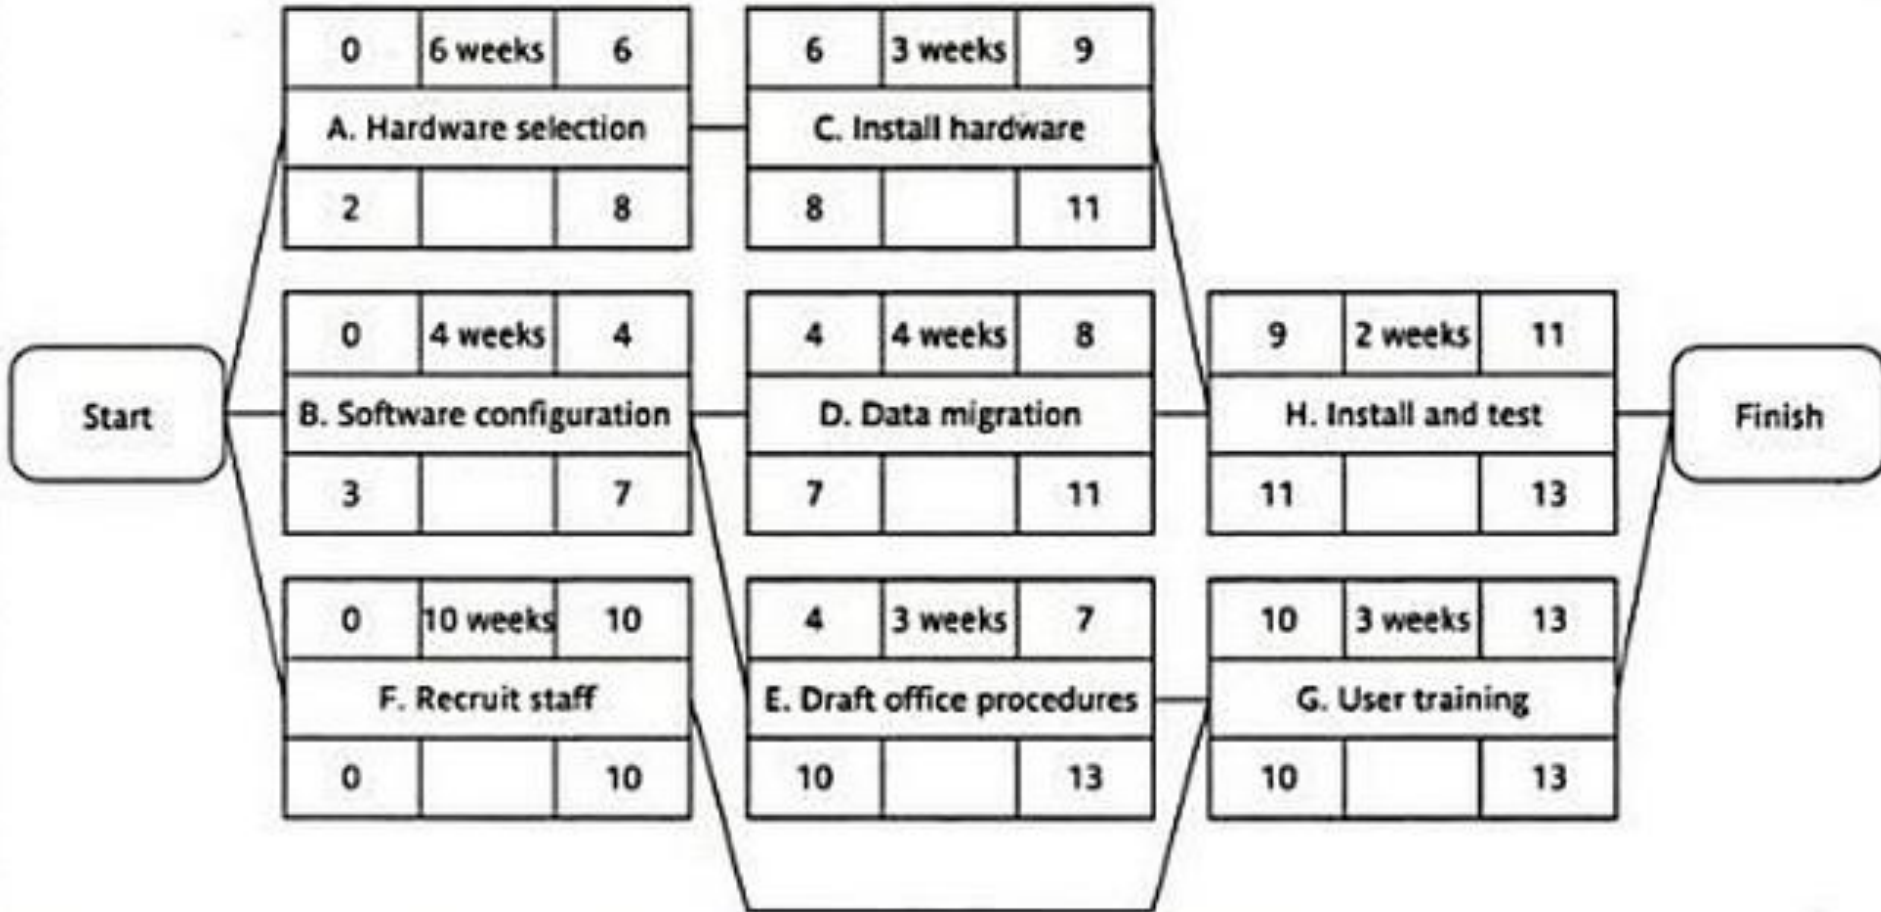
| 0 | 6 weeks | 6 |
|---|---|---|
| A. Hardware selection | | |
| 2 | | 8 |

| 6 | 3 weeks | 9 |
|---|---|---|
| C. Install hardware | | |
| 8 | | 11 |

Start

| 0 | 4 weeks | 4 |
|---|---|---|
| B. Software configuration | | |
| 3 | | 7 |

| 4 | 4 weeks | 8 |
|---|---|---|
| D. Data migration | | |
| 7 | | 11 |

| 9 | 2 weeks | 11 |
|---|---|---|
| H. Install and test | | |
| 11 | | 13 |

Finish

| 0 | 10 weeks | 10 |
|---|---|---|
| F. Recruit staff | | |
| 0 | | 10 |

| 4 | 3 weeks | 7 |
|---|---|---|
| E. Draft office procedures | | |
| 10 | | 13 |

| 10 | 3 weeks | 13 |
|---|---|---|
| G. User training | | |
| 10 | | 13 |